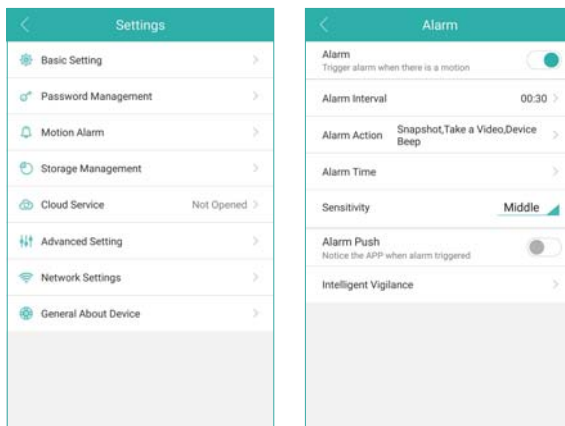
Settings

Basic Setting

Password Management

Motion Alarm

Storage Management

Cloud Service Not Opened

Advanced Setting

Network Settings

General About Device

Alarm

Alarm
Trigger alarm when there is a motion

Alarm Interval 00:30

Alarm Action Snapshot,Take a Video,Device Beep

Alarm Time

Sensitivity Middle

Alarm Push
Notice the APP when alarm triggered

Intelligent Vigilance